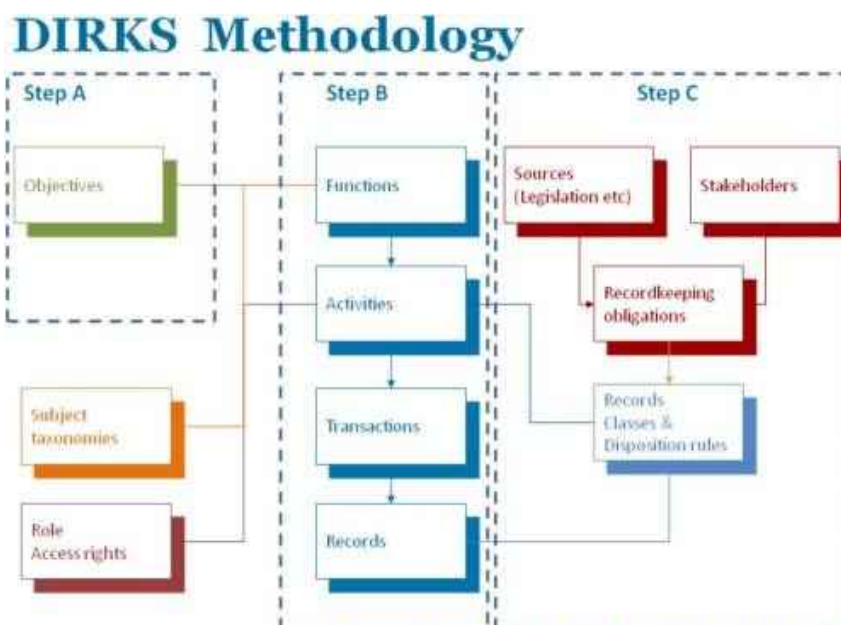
DIRKS Methodology

Step A

Objectives

Step B

Functions

Activities

Transactions

Records

Step C

Sources (Legislation etc)

Stakeholders

Recordkeeping obligations

Records Classes & Disposition rules

Subject taxonomies

Role Access rights